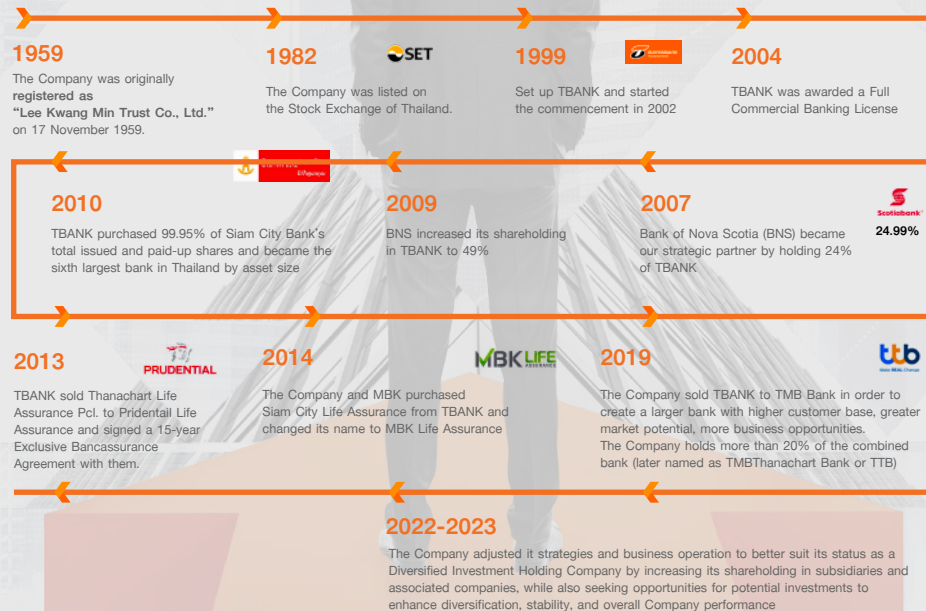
1959
The Company was originally registered as "Lee Kwang Min Trust Co., Ltd." on 17 November 1959.

1982
SET
The Company was listed on the Stock Exchange of Thailand.

1999
Set up TBANK and started the commencement in 2002

2004
TBANK was awarded a Full Commercial Banking License

2010
TBANK purchased 99.95% of Siam City Bank's total issued and paid-up shares and became the sixth largest bank in Thailand by asset size

2009
BNS increased its shareholding in TBANK to 49%

2007
Bank of Nova Scotia (BNS) became our strategic partner by holding 24% of TBANK

Scotiabank
24.99%

2013
PRUDENTIAL
TBANK sold Thanachart Life Assurance Pcl. to Pridentail Life Assurance and signed a 15-year Exclusive Bancassurance Agreement with them.

2014
MBK LIFE
The Company and MBK purchased Siam City Life Assurance from TBANK and changed its name to MBK Life Assurance

2019
ttb
The Company sold TBANK to TMB Bank in order to create a larger bank with higher customer base, greater market potential, more business opportunities.
The Company holds more than 20% of the combined bank (later named as TMBThanachart Bank or TTB)

2022-2023
The Company adjusted it strategies and business operation to better suit its status as a Diversified Investment Holding Company by increasing its shareholding in subsidiaries and associated companies, while also seeking opportunities for potential investments to enhance diversification, stability, and overall Company performance